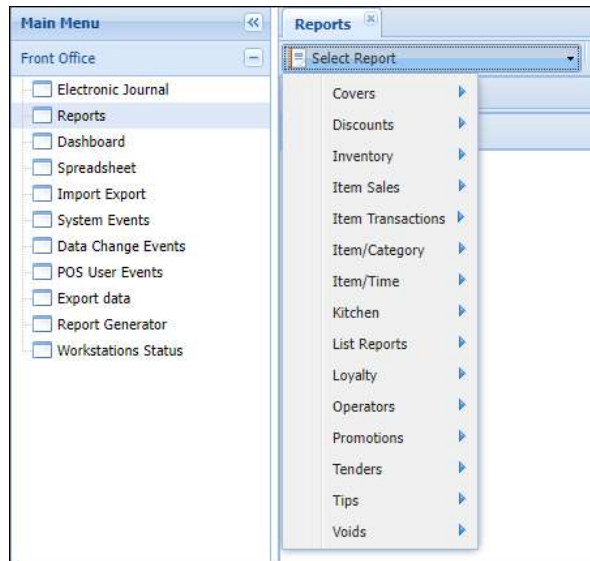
Main Menu

Front Office

Electronic Journal
Reports
Dashboard
Spreadsheet
Import Export
System Events
Data Change Events
POS User Events
Export data
Report Generator
Workstations Status

Reports

Select Report

Covers
Discounts
Inventory
Item Sales
Item Transactions
Item/Category
Item/Time
Kitchen
List Reports
Loyalty
Operators
Promotions
Tenders
Tips
Voids